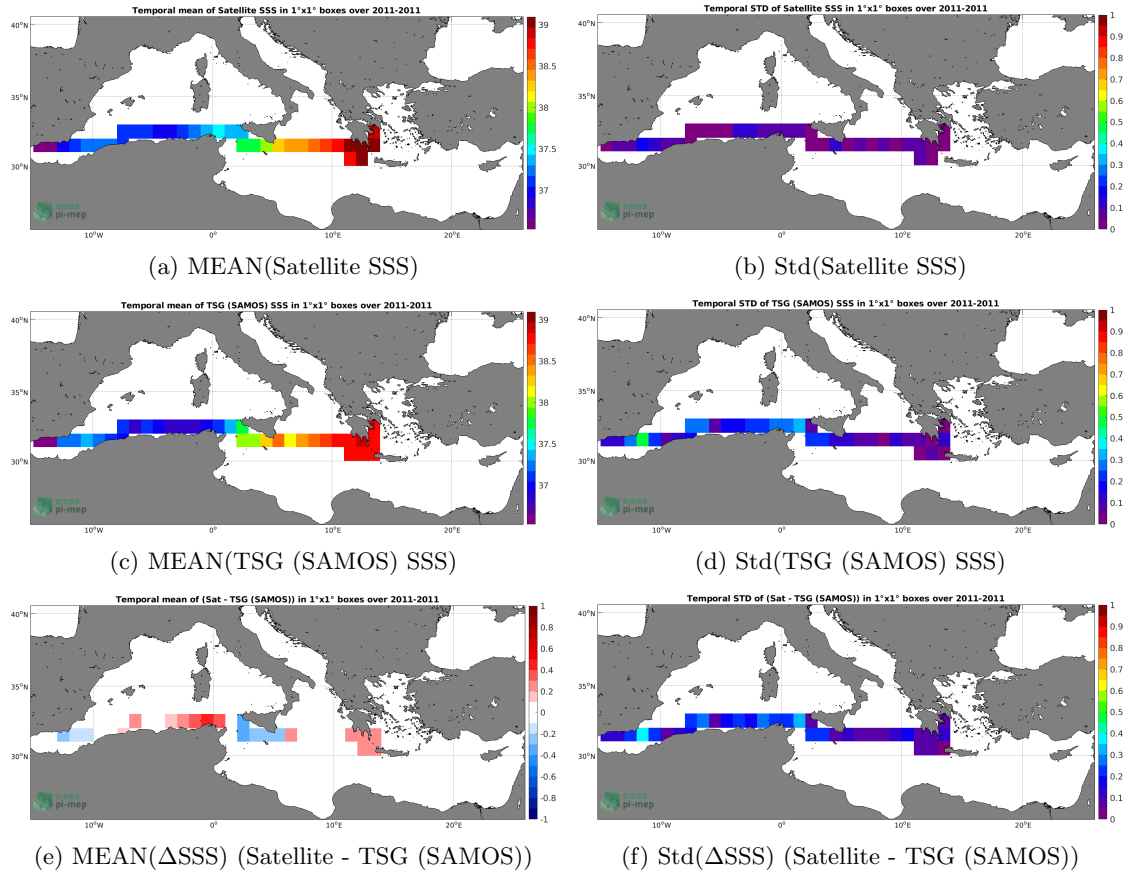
Temporal mean of Satellite SSS in 1°x1° boxes over 2011-2011

40°N
35°N
30°N
10°W 0° 10°E 20°E

39
38.5
38
37.5
37

smos pi-mep

(a) MEAN(Satellite SSS)

Temporal STD of Satellite SSS in 1°x1° boxes over 2011-2011

40°N
35°N
30°N
10°W 0° 10°E 20°E

1
0.9
0.8
0.7
0.6
0.5
0.4
0.3
0.2
0.1
0

smos pi-mep

(b) Std(Satellite SSS)

Temporal mean of TSG (SAMOS) SSS in 1°x1° boxes over 2011-2011

40°N
35°N
30°N
10°W 0° 10°E 20°E

39
38.5
38
37.5
37

smos pi-mep

(c) MEAN(TSG (SAMOS) SSS)

Temporal STD of TSG (SAMOS) SSS in 1°x1° boxes over 2011-2011

40°N
35°N
30°N
10°W 0° 10°E 20°E

1
0.9
0.8
0.7
0.6
0.5
0.4
0.3
0.2
0.1
0

smos pi-mep

(d) Std(TSG (SAMOS) SSS)

Temporal mean of (Sat - TSG (SAMOS)) in 1°x1° boxes over 2011-2011

40°N
35°N
30°N
10°W 0° 10°E 20°E

1
0.8
0.6
0.4
0.2
0
-0.2
-0.4
-0.6
-0.8
-1

smos pi-mep

(e) MEAN($\Delta$SSS) (Satellite - TSG (SAMOS))

Temporal STD of (Sat - TSG (SAMOS)) in 1°x1° boxes over 2011-2011

40°N
35°N
30°N
10°W 0° 10°E 20°E

1
0.9
0.8
0.7
0.6
0.5
0.4
0.3
0.2
0.1
0

smos pi-mep

(f) Std($\Delta$SSS) (Satellite - TSG (SAMOS))